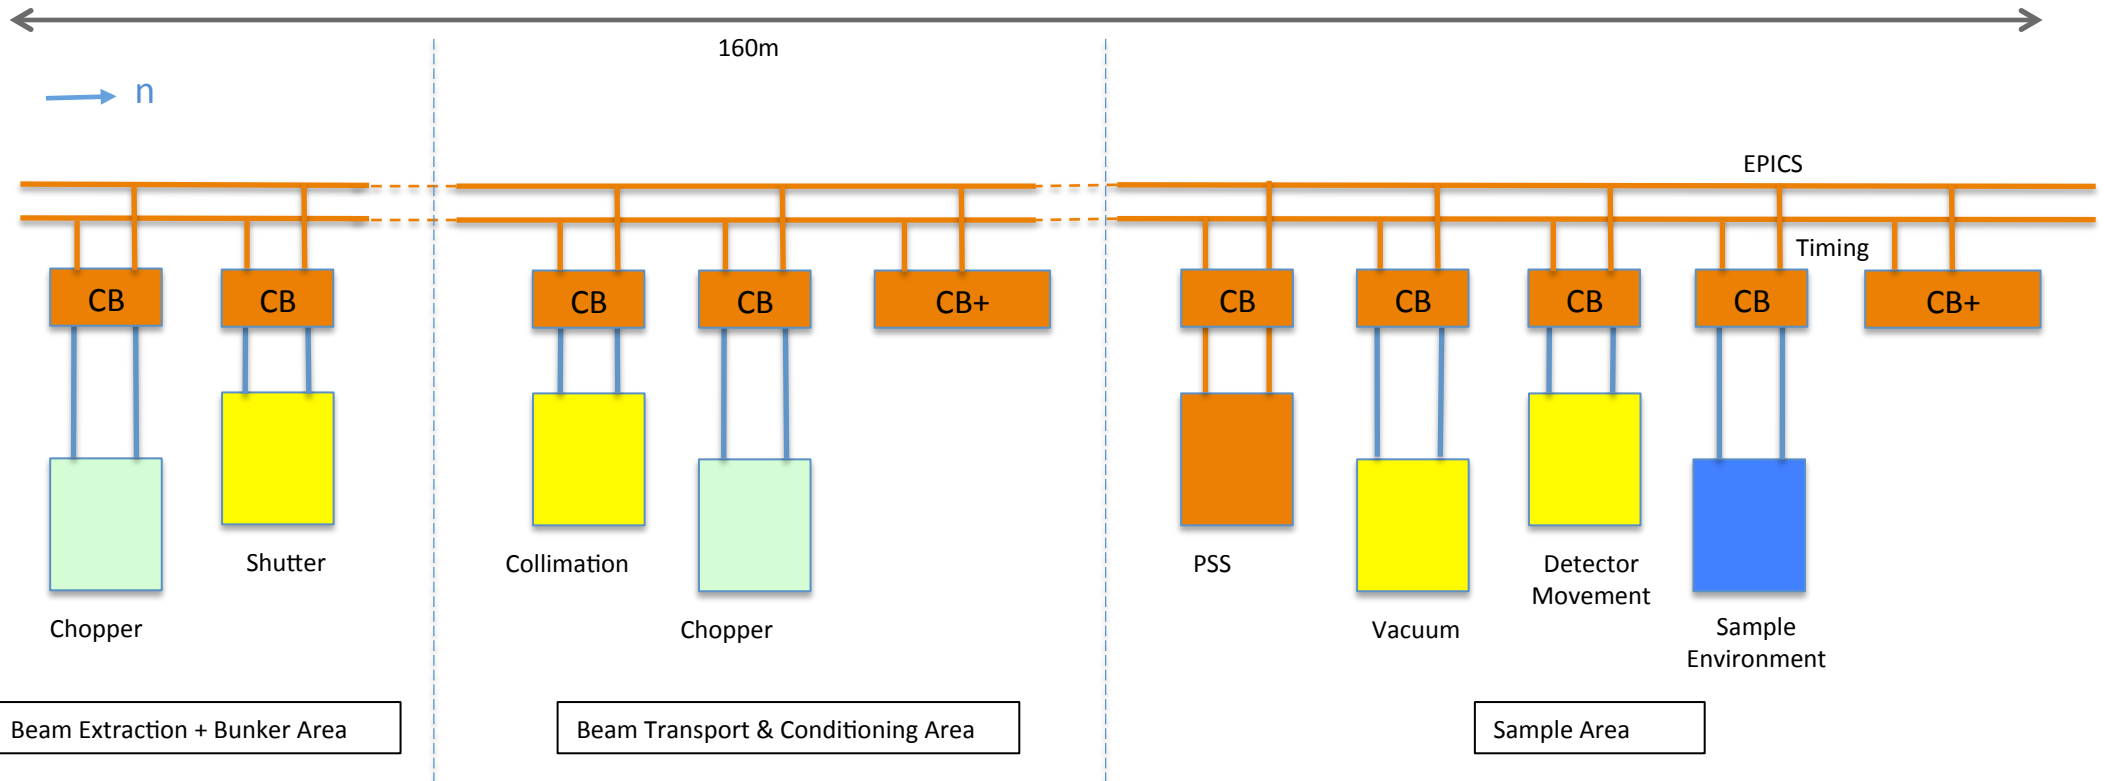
160m

n

EPICS

Timing

CB

CB

CB

CB

CB+

CB

CB

CB

CB

CB+

Shutter

Chopper

Collimation

Chopper

PSS

Vacuum

Detector Movement

Sample Environment

Beam Extraction + Bunker Area

Beam Transport & Conditioning Area

Sample Area